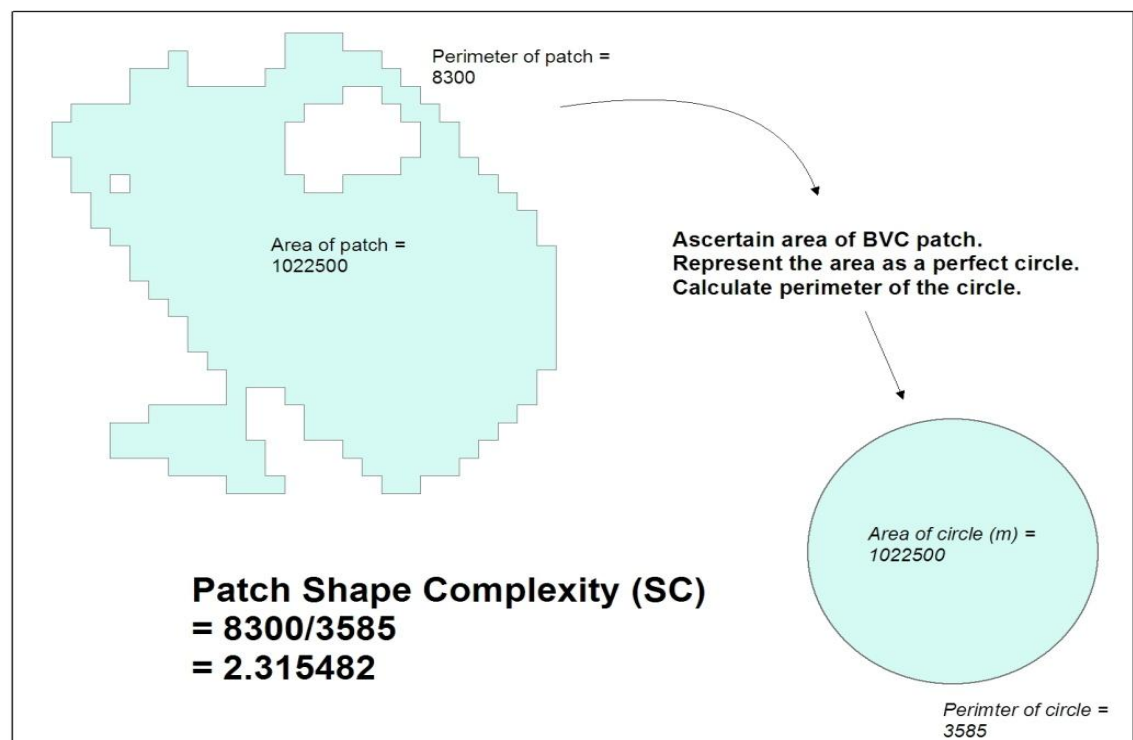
Perimeter of patch = 8300

Area of patch = 1022500

Ascertain area of BVC patch.
Represent the area as a perfect circle.
Calculate perimeter of the circle.

Area of circle (m) = 1022500

Patch Shape Complexity (SC)
= 8300/3585
= 2.315482

Perimter of circle = 3585